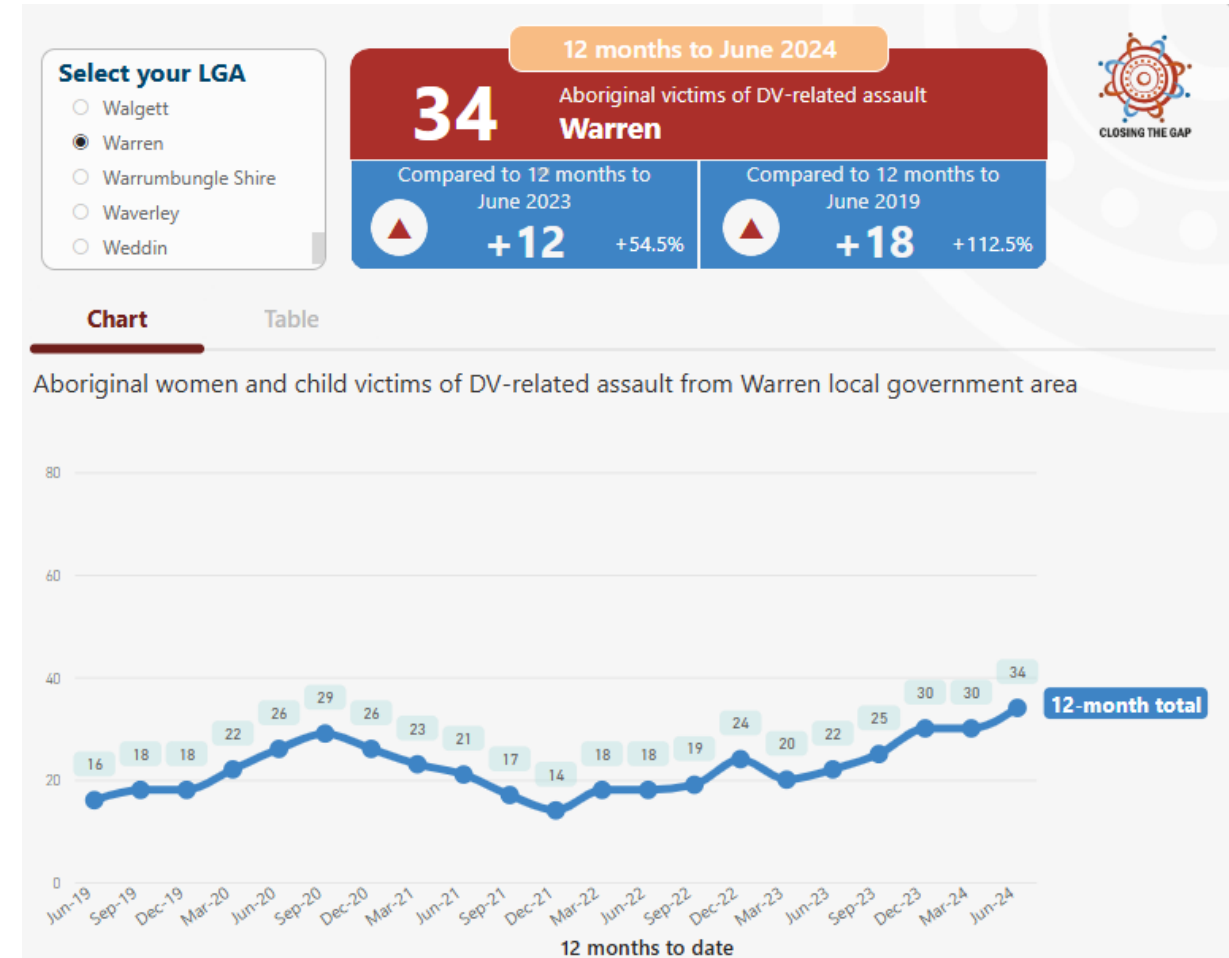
Select your LGA
Walgett
Warren
Warrumbungle Shire
Waverley
Weddin

12 months to June 2024

34
Aboriginal victims of DV-related assault
Warren

Compared to 12 months to June 2023
+12
+54.5%

Compared to 12 months to June 2019
+18
+112.5%

CLOSING THE GAP

Chart
Table

Aboriginal women and child victims of DV-related assault from Warren local government area

80
60
40
20
0

16
18
18
22
26
29
26
23
21
17
14
18
18
19
24
20
22
25
30
30
34

12-month total

Jun-19
Sep-19
Dec-19
Mar-20
Jun-20
Sep-20
Dec-20
Mar-21
Jun-21
Sep-21
Dec-21
Mar-22
Jun-22
Sep-22
Dec-22
Mar-23
Jun-23
Sep-23
Dec-23
Mar-24
Jun-24

12 months to date